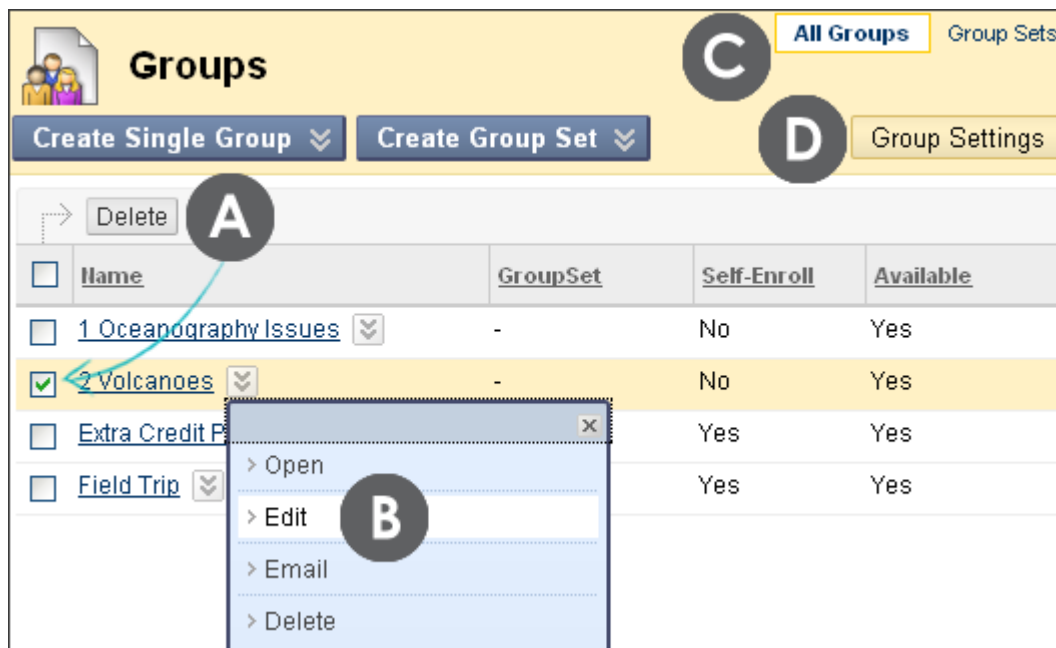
Groups

All Groups Group Sets

C

Create Single Group Create Group Set

D Group Settings

Delete A

| | Name | GroupSet | Self-Enroll | Available |
|---|---|---|---|---|
| | 1 Oceanography Issues | - | No | Yes |
| ☑ | 2 Volcanoes | - | No | Yes |
| | Extra Credit P | | Yes | Yes |
| | Field Trip | | Yes | Yes |

×
Open
Edit B
Email
Delete